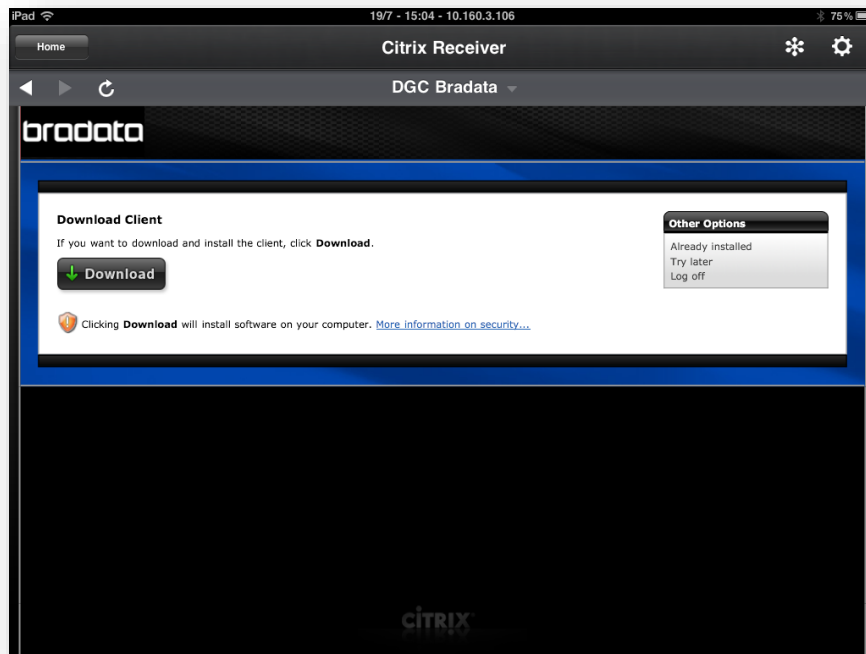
iPad
19/7 - 15:04 - 10.160.3.106
75%

Home
Citrix Receiver

DGC Bradata

bradata

Download Client
If you want to download and install the client, click **Download**.

Download

Clicking **Download** will install software on your computer. More information on security...

Other Options
Already installed
Try later
Log off

CITRIX